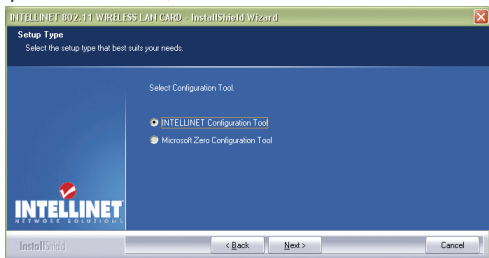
INTELLINET 802.11 WIRELESS LAN CARD - InstallShield Wizard

Setup Type

Select the setup type that best suits your needs.

Select Configuration Tool.

INTELLINET Configuration Tool

Microsoft Zero Configuration Tool

INTELLINET
NETWORK SOLUTIONS

InstallShield

< Back

Next >

Cancel